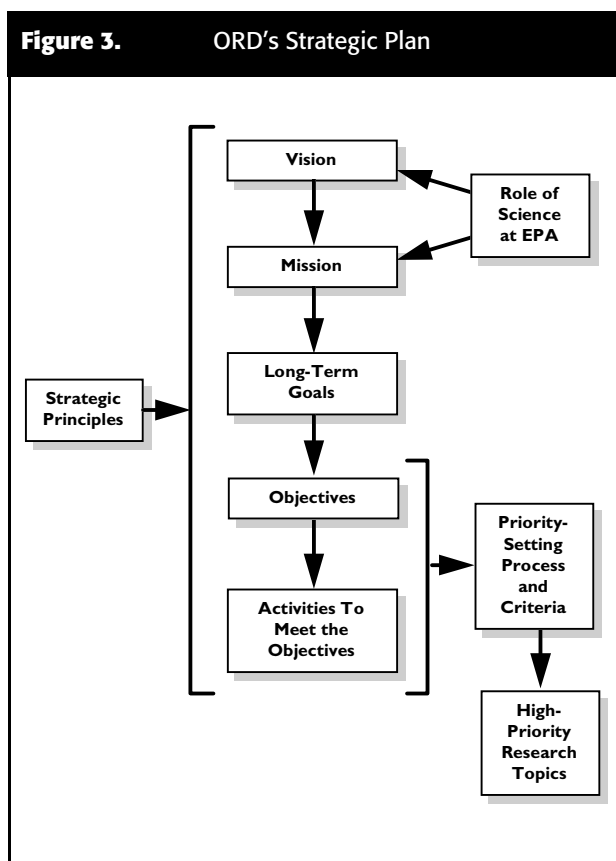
Figure 3. ORD's Strategic Plan

Vision

Role of Science at EPA

Mission

Strategic Principles

Long-Term Goals

Objectives

Activities To Meet the Objectives

Priority-Setting Process and Criteria

High-Priority Research Topics